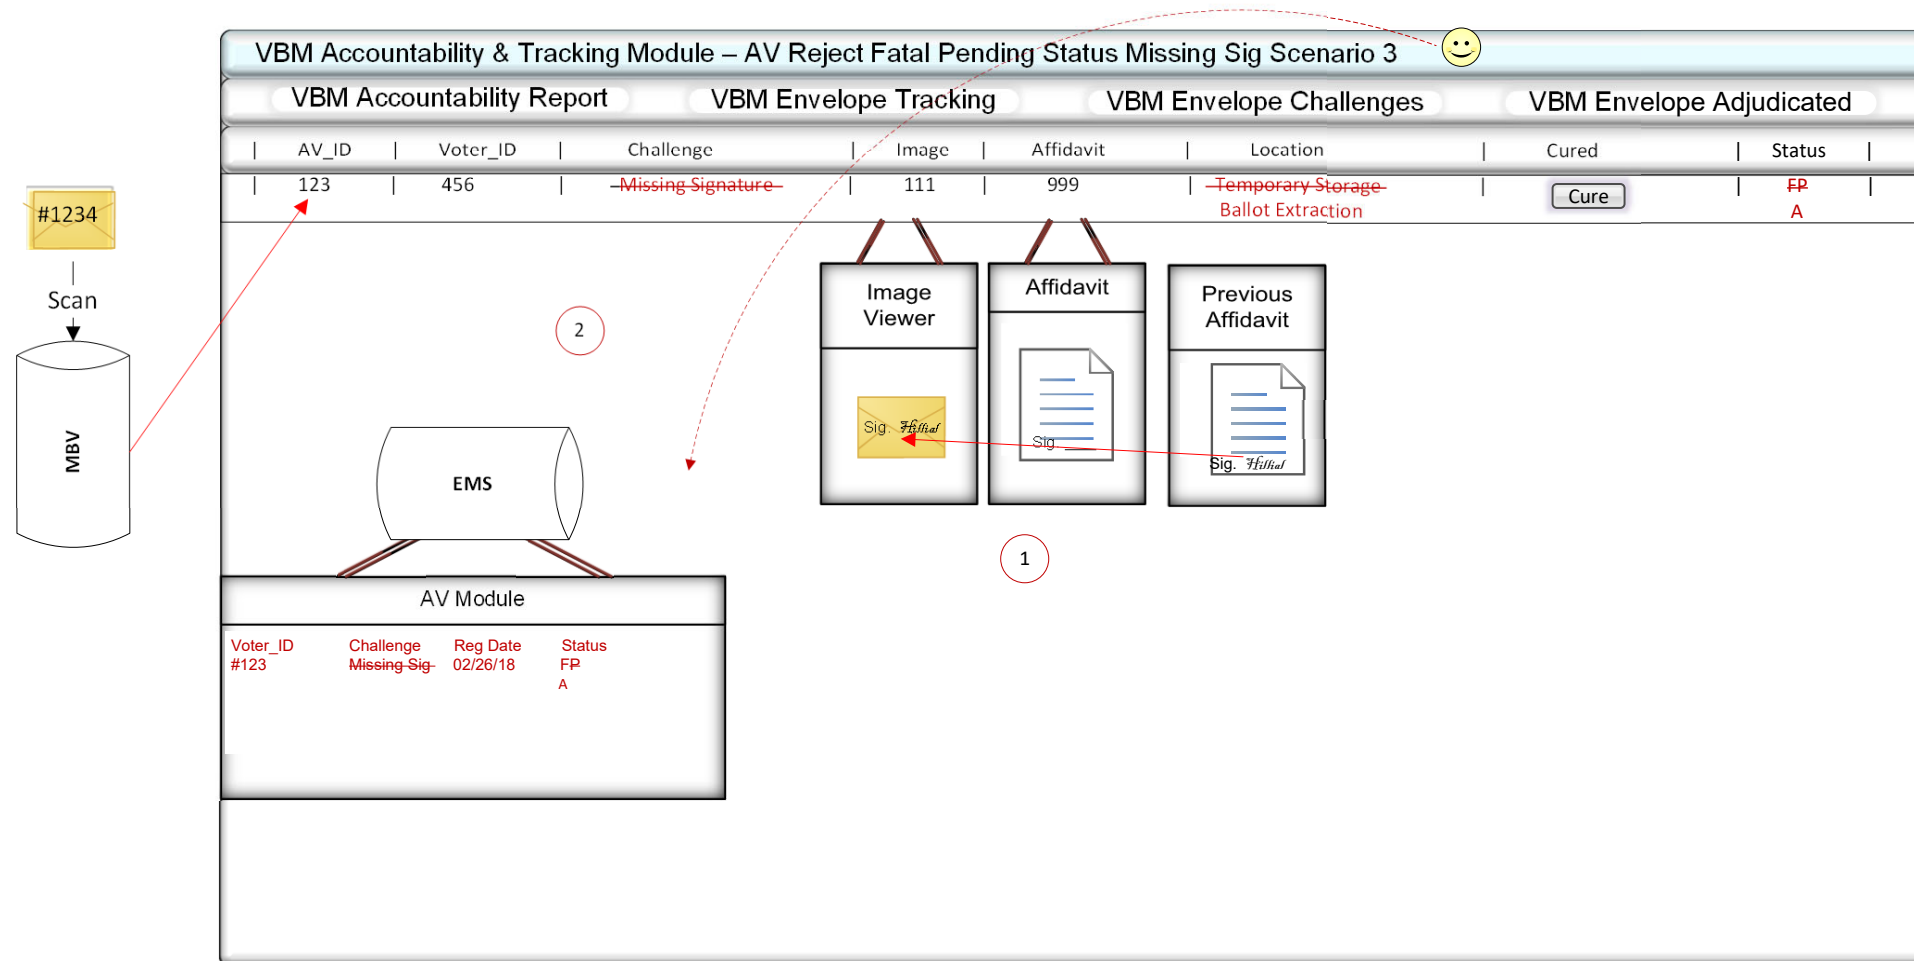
VBM Accountability & Tracking Module – AV Reject Fatal Pending Status Missing Sig Scenario 3

VBM Accountability Report | VBM Envelope Tracking | VBM Envelope Challenges | VBM Envelope Adjudicated

| AV_ID | Voter_ID | Challenge | Image | Affidavit | Location | Cured | Status |
|---|---|---|---|---|---|---|---|
| 123 | 456 | ~~Missing Signature~~ | 111 | 999 | ~~Temporary Storage~~ Ballot Extraction | Cure | ~~FP~~ A |

#1234

Scan

MBV

2

Image Viewer

Sig. Hilliat

Affidavit

Sig

Previous Affidavit

Sig. Hilliat

1

EMS

AV Module

Voter_ID #123

Challenge ~~Missing Sig~~

Reg Date 02/26/18

Status ~~FP~~ A